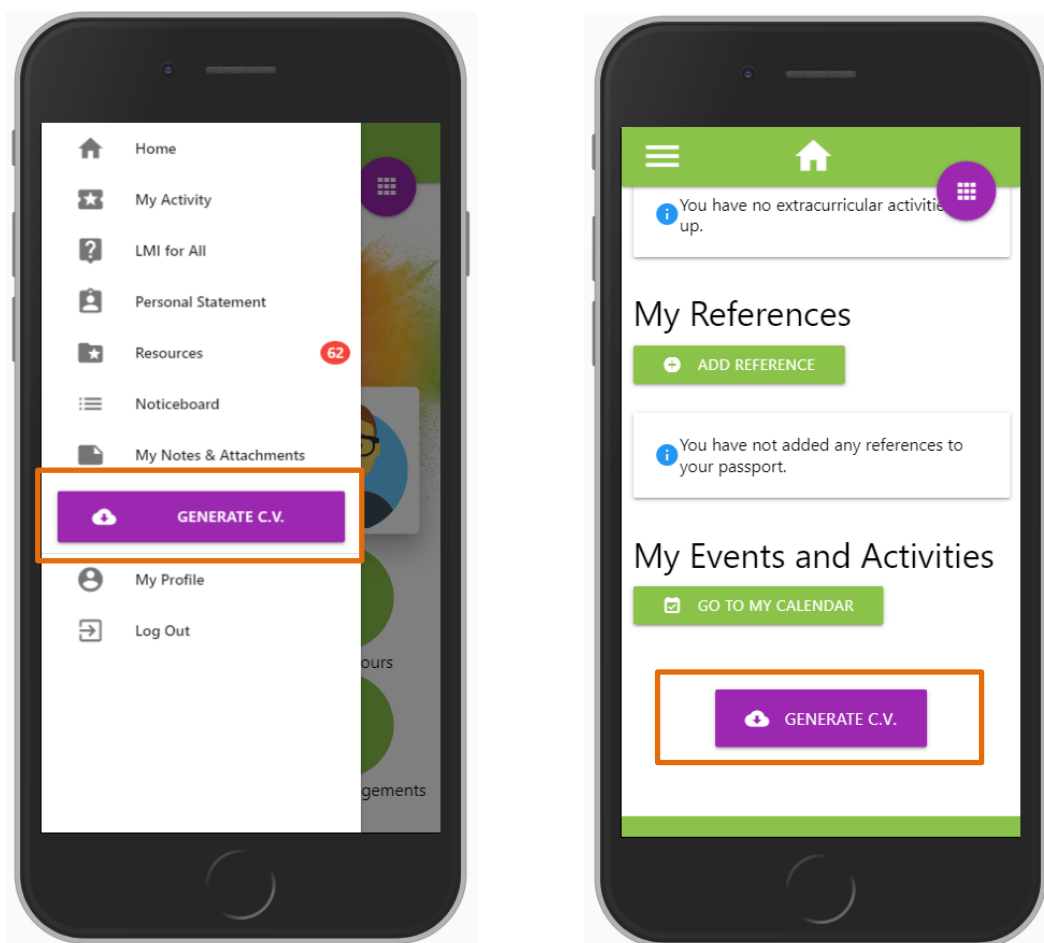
Home

My Activity

LMI for All

Personal Statement

Resources 62

Noticeboard

My Notes & Attachments

GENERATE C.V.

My Profile

Log Out

ours

gements

You have no extracurricular activiti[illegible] up.

My References

ADD REFERENCE

You have not added any references to your passport.

My Events and Activities

GO TO MY CALENDAR

GENERATE C.V.